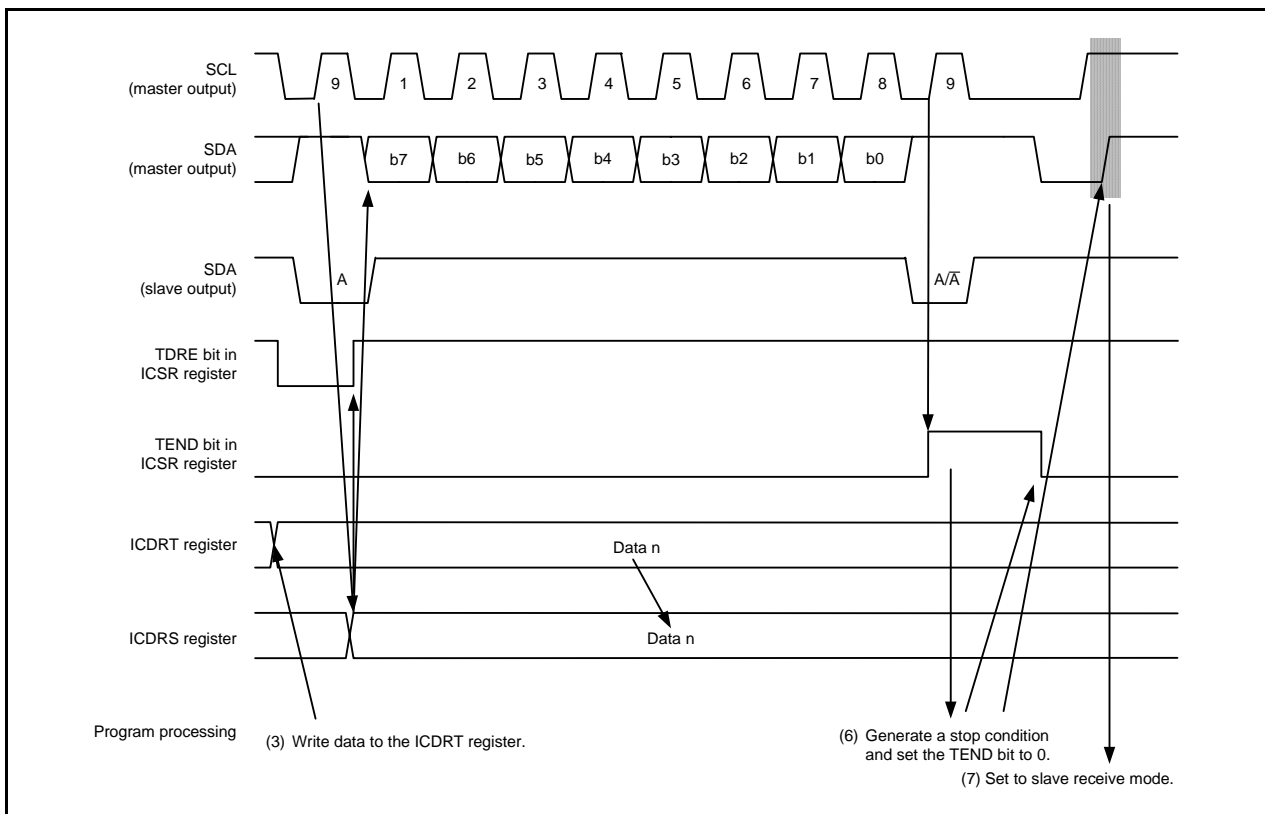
SCL (master output)

9 1 2 3 4 5 6 7 8 9

SDA (master output)

b7 b6 b5 b4 b3 b2 b1 b0

SDA (slave output)

A

$A/\overline{A}$

TDRE bit in ICSR register

TEND bit in ICSR register

ICDRT register

Data n

ICDRS register

Data n

Program processing

(3) Write data to the ICDRT register.

(6) Generate a stop condition and set the TEND bit to 0.

(7) Set to slave receive mode.